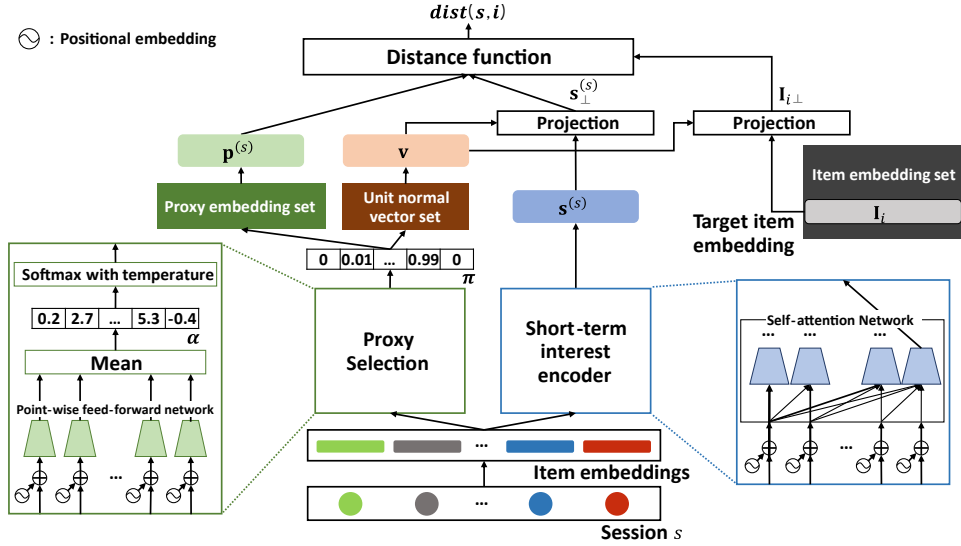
: Positional embedding

$dist(s, i)$

Distance function

$\mathbf{s}_{\perp}^{(s)}$

$\mathbf{I}_{i\perp}$

$\mathbf{p}^{(s)}$

$\mathbf{v}$

Projection

Projection

Item embedding set

Proxy embedding set

Unit normal vector set

$\mathbf{s}^{(s)}$

Target item embedding

$\mathbf{I}_i$

Softmax with temperature

| 0 | 0.01 | ... | 0.99 | 0 |
|---|---|---|---|---|

$\pi$

| 0.2 | 2.7 | ... | 5.3 | -0.4 |
|---|---|---|---|---|

$\alpha$

Mean

Point-wise feed-forward network

...

Proxy Selection

Short-term interest encoder

Self-attention Network

...

...

...

...

Item embeddings

...

Session $s$